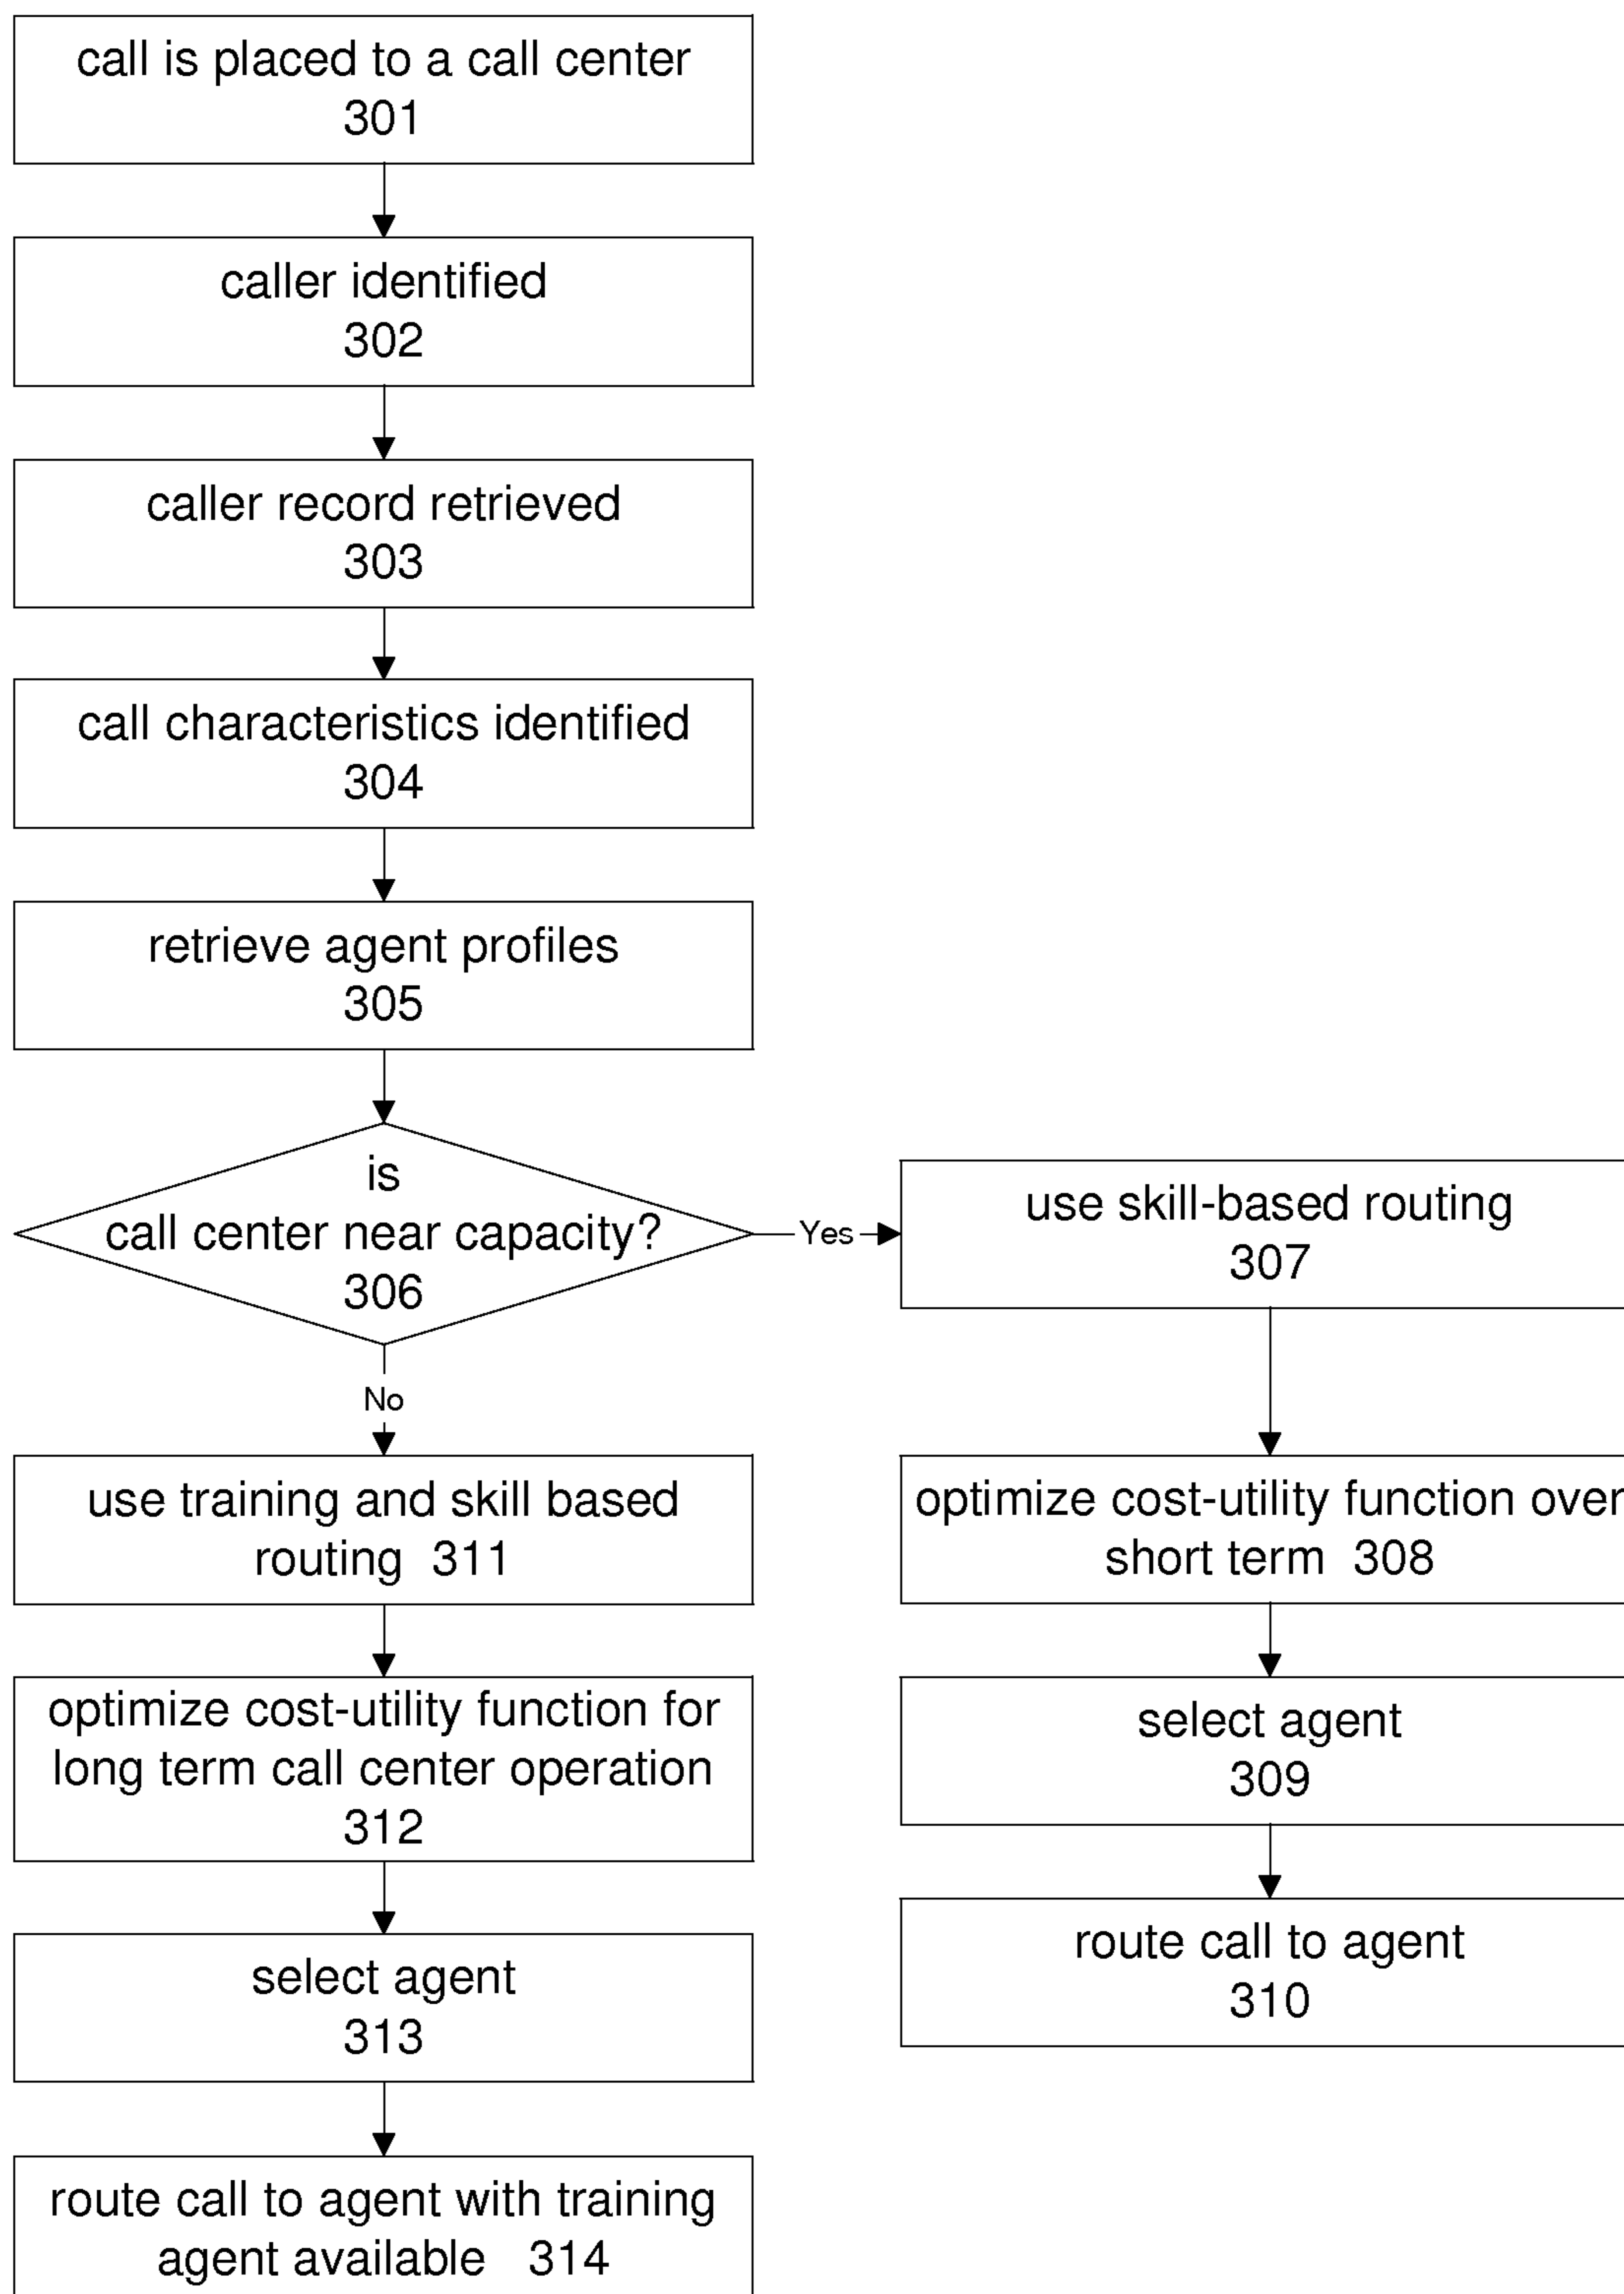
call is placed to a call center
301

caller identified
302

caller record retrieved
303

call characteristics identified
304

retrieve agent profiles
305

is
call center near capacity?
306

Yes

use skill-based routing
307

No

use training and skill based routing 311

optimize cost-utility function over short term 308

optimize cost-utility function for long term call center operation
312

select agent
309

select agent
313

route call to agent
310

route call to agent with training agent available 314